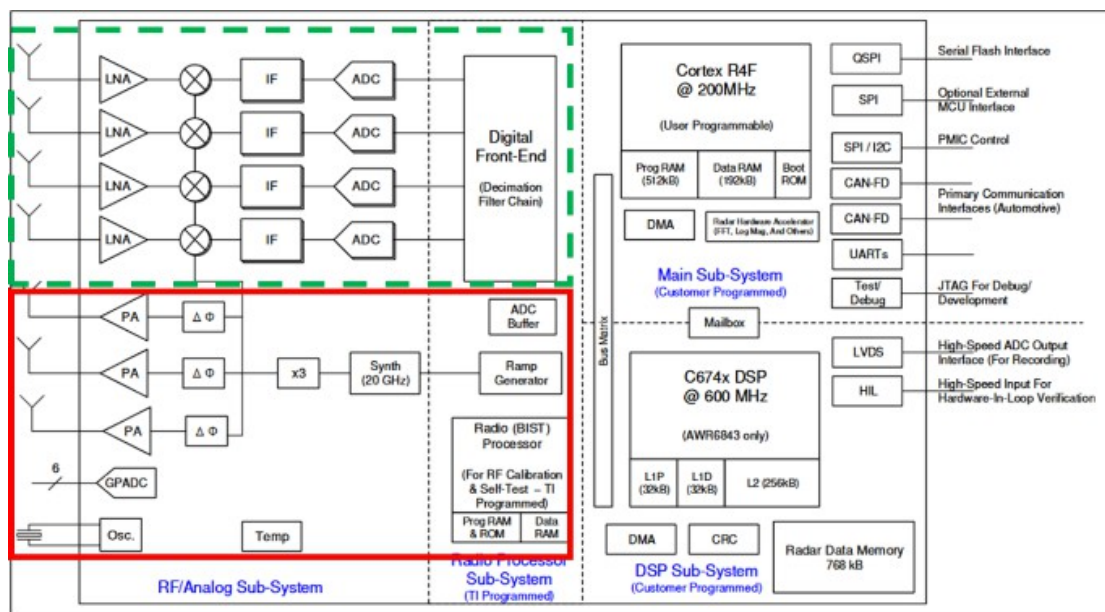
LNA
IF
ADC
LNA
IF
ADC
LNA
IF
ADC
LNA
IF
ADC

Digital Front-End
(Decimation Filter Chain)

PA
$\Delta\Phi$
PA
$\Delta\Phi$
x3
Synth (20 GHz)
PA
$\Delta\Phi$
6
GPADC
Osc.
Temp

ADC Buffer
Ramp Generator
Radio (BIST) Processor
(For RF Calibration & Self-Test – TI Programmed)
Prog RAM & ROM
Data RAM

RF/Analog Sub-System
Radio Processor Sub-System
(TI Programmed)

Cortex R4F @ 200MHz
(User Programmable)
Prog RAM (512kB)
Data RAM (192kB)
Boot ROM
DMA
Radar Hardware Accelerator (FFT, Log Mag, And Others)
Bus Matrix
Main Sub-System
(Customer Programmed)
Mailbox
C674x DSP @ 600 MHz
(AWR6843 only)
L1P (32kB)
L1D (32kB)
L2 (256kB)
DMA
CRC
Radar Data Memory 768 kB
DSP Sub-System
(Customer Programmed)

QSPI
Serial Flash Interface
SPI
Optional External MCU Interface
SPI / I2C
PMIC Control
CAN-FD
CAN-FD
Primary Communication Interfaces (Automotive)
UARTs
Test/ Debug
JTAG For Debug/ Development
LVDS
High-Speed ADC Output Interface (For Recording)
HIL
High-Speed Input For Hardware-In-Loop Verification